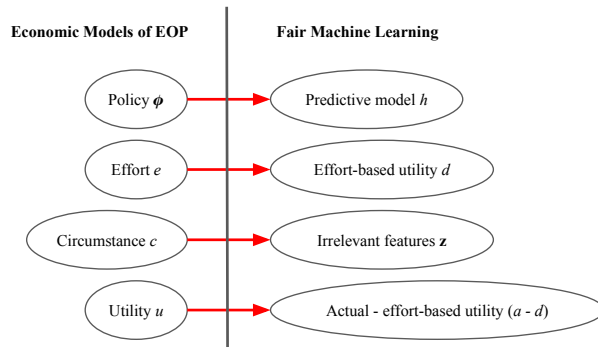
Economic Models of EOP

Fair Machine Learning

Policy $\boldsymbol{\phi}$

Predictive model $h$

Effort $e$

Effort-based utility $d$

Circumstance $c$

Irrelevant features $\mathbf{z}$

Utility $u$

Actual - effort-based utility $(a - d)$